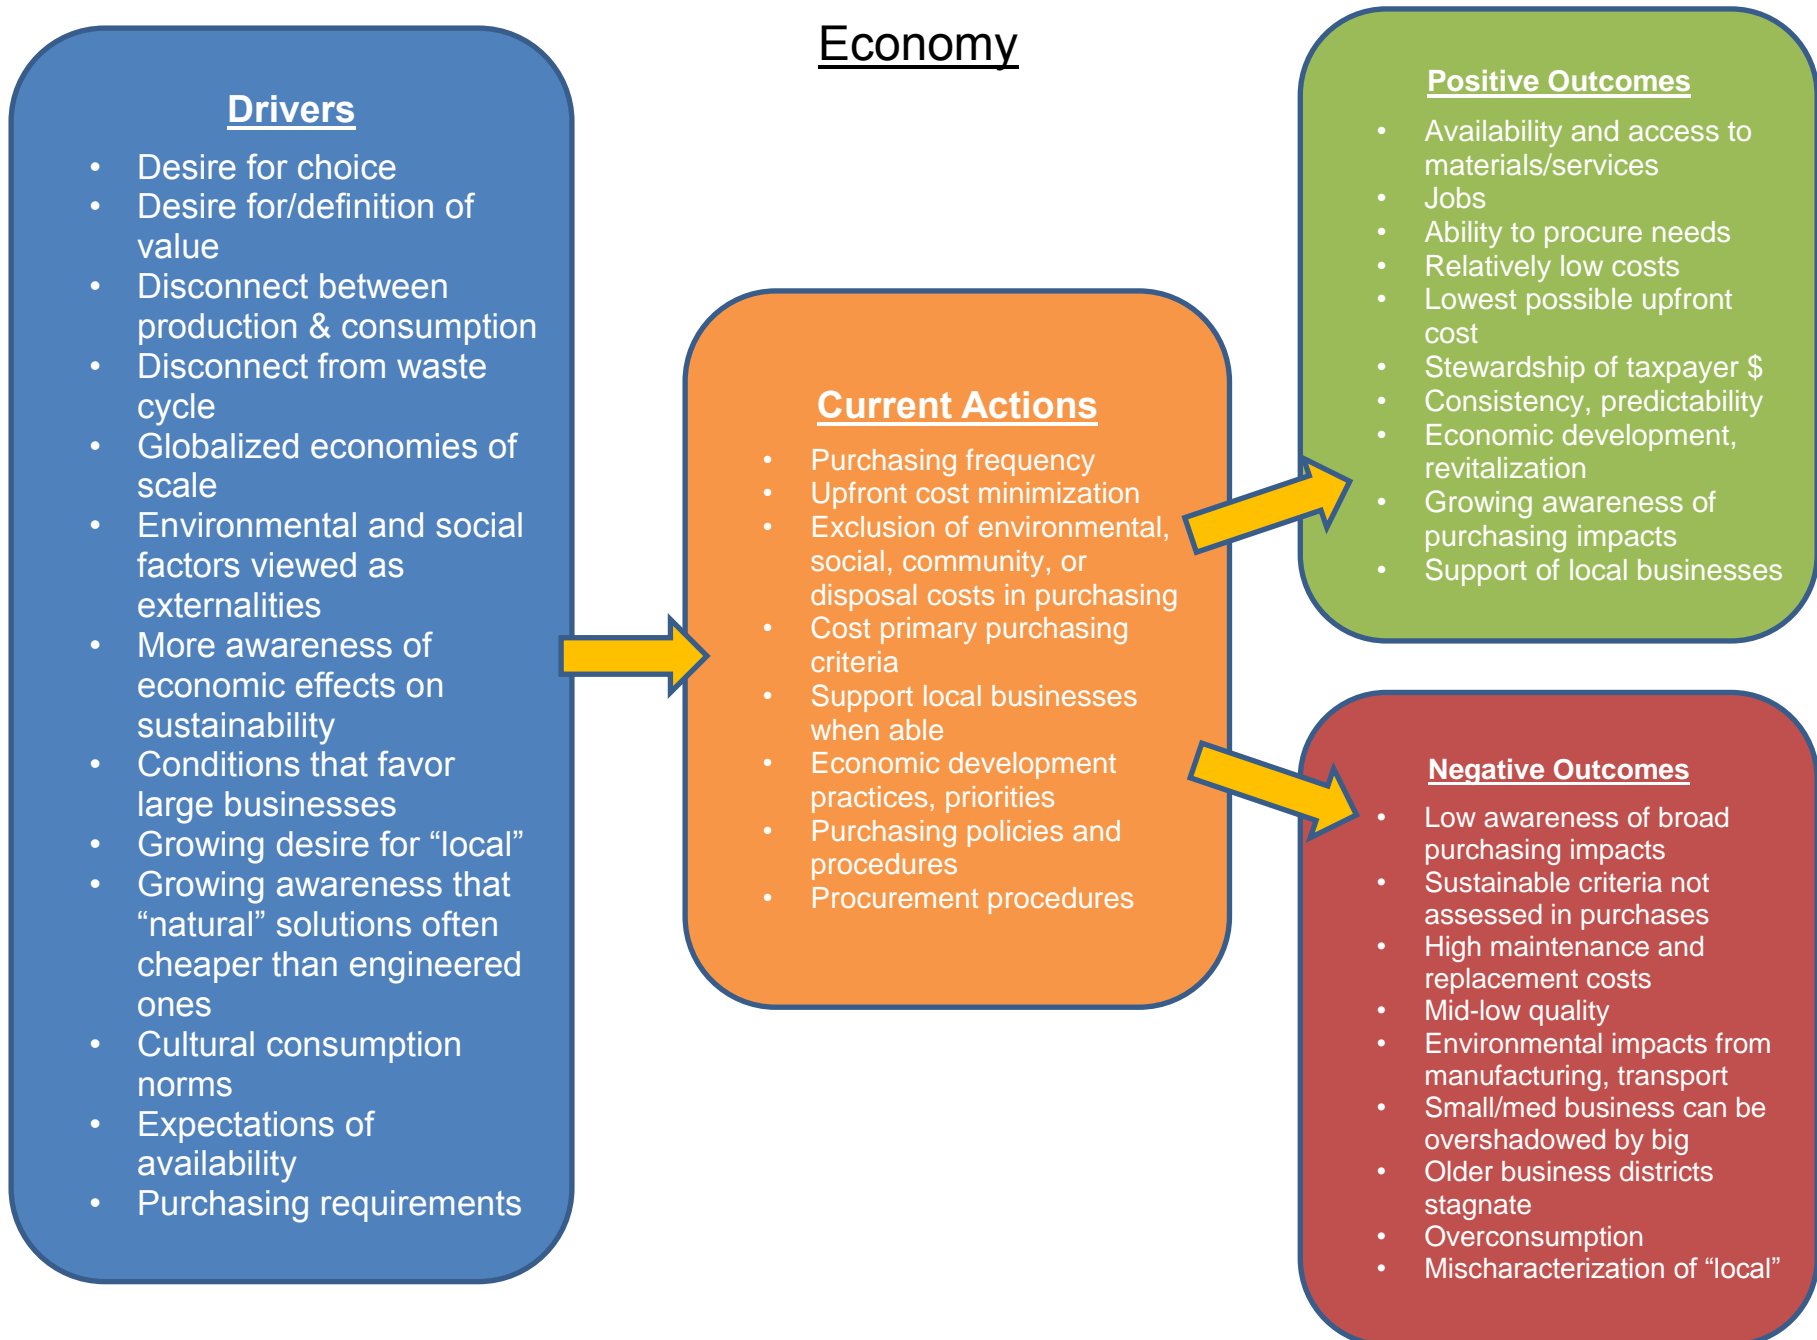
Economy

Drivers

- Desire for choice
- Desire for/definition of value
- Disconnect between production & consumption
- Disconnect from waste cycle
- Globalized economies of scale
- Environmental and social factors viewed as externalities
- More awareness of economic effects on sustainability
- Conditions that favor large businesses
- Growing desire for “local”
- Growing awareness that “natural” solutions often cheaper than engineered ones
- Cultural consumption norms
- Expectations of availability
- Purchasing requirements

Current Actions

- Purchasing frequency
- Upfront cost minimization
- Exclusion of environmental, social, community, or disposal costs in purchasing
- Cost primary purchasing criteria
- Support local businesses when able
- Economic development practices, priorities
- Purchasing policies and procedures
- Procurement procedures

Positive Outcomes

- Availability and access to materials/services
- Jobs
- Ability to procure needs
- Relatively low costs
- Lowest possible upfront cost
- Stewardship of taxpayer $
- Consistency, predictability
- Economic development, revitalization
- Growing awareness of purchasing impacts
- Support of local businesses

Negative Outcomes

- Low awareness of broad purchasing impacts
- Sustainable criteria not assessed in purchases
- High maintenance and replacement costs
- Mid-low quality
- Environmental impacts from manufacturing, transport
- Small/med business can be overshadowed by big
- Older business districts stagnate
- Overconsumption
- Mischaracterization of “local”